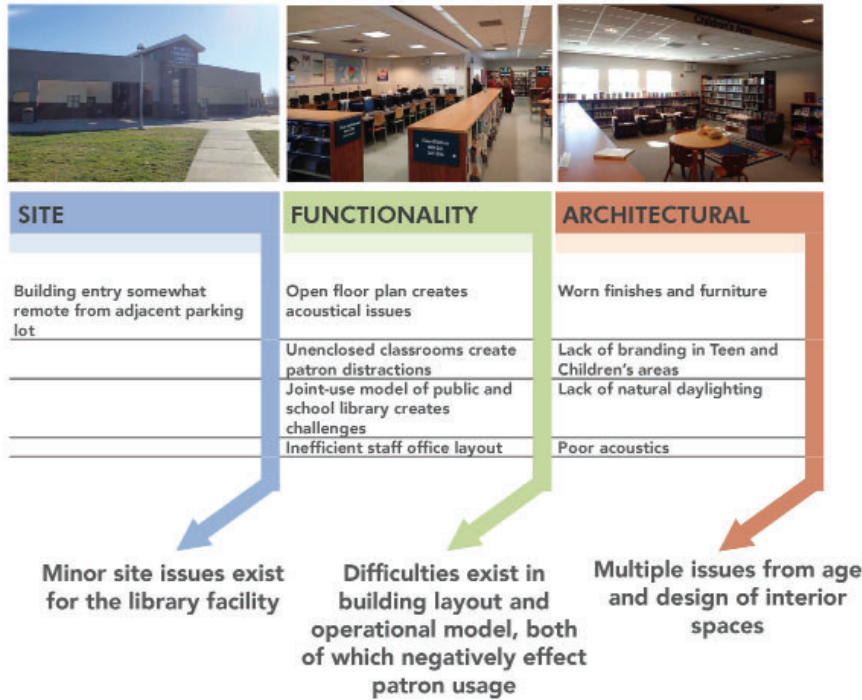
| SITE | FUNCTIONALITY | ARCHITECTURAL |
|---|---|---|
| Building entry somewhat remote from adjacent parking lot | Open floor plan creates acoustical issues | Worn finishes and furniture |
| | Unenclosed classrooms create patron distractions | Lack of branding in Teen and Children's areas |
| | Joint-use model of public and school library creates challenges | Lack of natural daylighting |
| | Inefficient staff office layout | Poor acoustics |

Minor site issues exist for the library facility

Difficulties exist in building layout and operational model, both of which negatively effect patron usage

Multiple issues from age and design of interior spaces